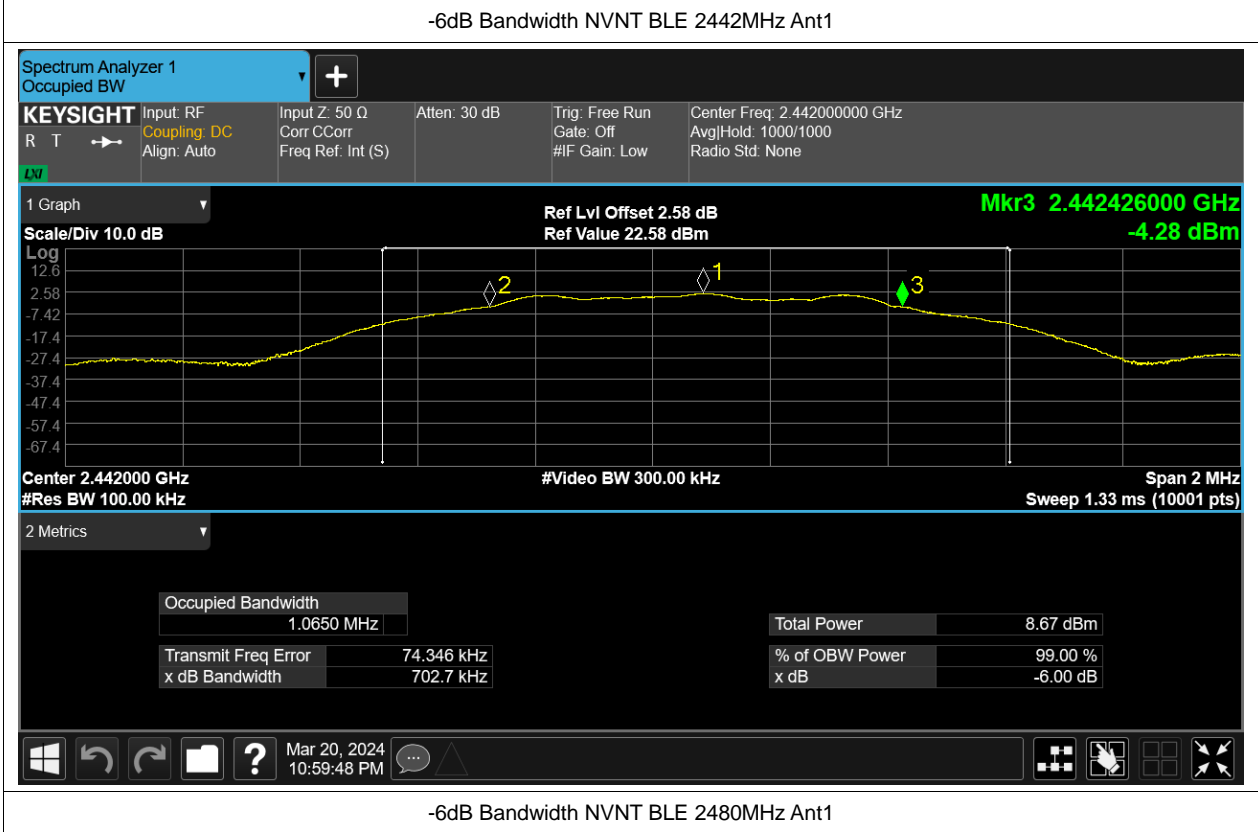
-6dB Bandwidth NVNT BLE 2442MHz Ant1

Spectrum Analyzer 1
Occupied BW

KEYSIGHT
R T
LXI

Input: RF
Coupling: DC
Align: Auto

Input Z: 50 Ω
Corr CCorr
Freq Ref: Int (S)

Atten: 30 dB

Trig: Free Run
Gate: Off
#IF Gain: Low

Center Freq: 2.442000000 GHz
Avg|Hold: 1000/1000
Radio Std: None

1 Graph

Scale/Div 10.0 dB

Ref Lvl Offset 2.58 dB
Ref Value 22.58 dBm

Mkr3 2.442426000 GHz
-4.28 dBm

Log
12.6
2.58
-7.42
-17.4
-27.4
-37.4
-47.4
-57.4
-67.4

2
1
3

Center 2.442000 GHz
#Res BW 100.00 kHz

#Video BW 300.00 kHz

Span 2 MHz
Sweep 1.33 ms (10001 pts)

2 Metrics

| Occupied Bandwidth | |
|---|---|
| 1.0650 MHz | |

| Transmit Freq Error | 74.346 kHz |
|---|---|
| x dB Bandwidth | 702.7 kHz |

| Total Power | 8.67 dBm |
|---|---|

| % of OBW Power | 99.00 % |
|---|---|
| x dB | -6.00 dB |

Mar 20, 2024
10:59:48 PM

-6dB Bandwidth NVNT BLE 2480MHz Ant1